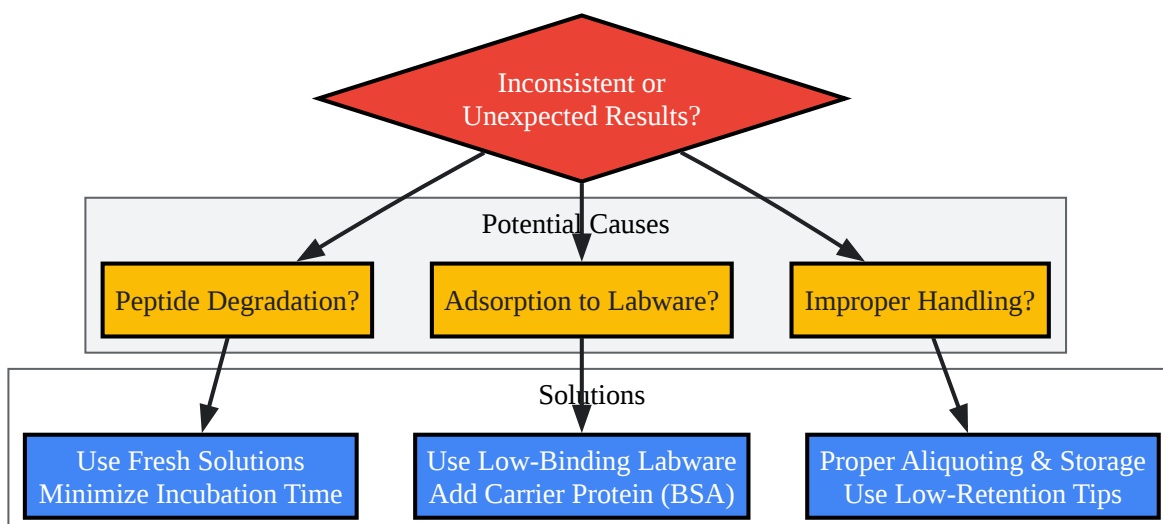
Inconsistent or Unexpected Results?

Potential Causes

Peptide Degradation?

Adsorption to Labware?

Improper Handling?

Solutions

Use Fresh Solutions
Minimize Incubation Time

Use Low-Binding Labware
Add Carrier Protein (BSA)

Proper Aliquoting & Storage
Use Low-Retention Tips